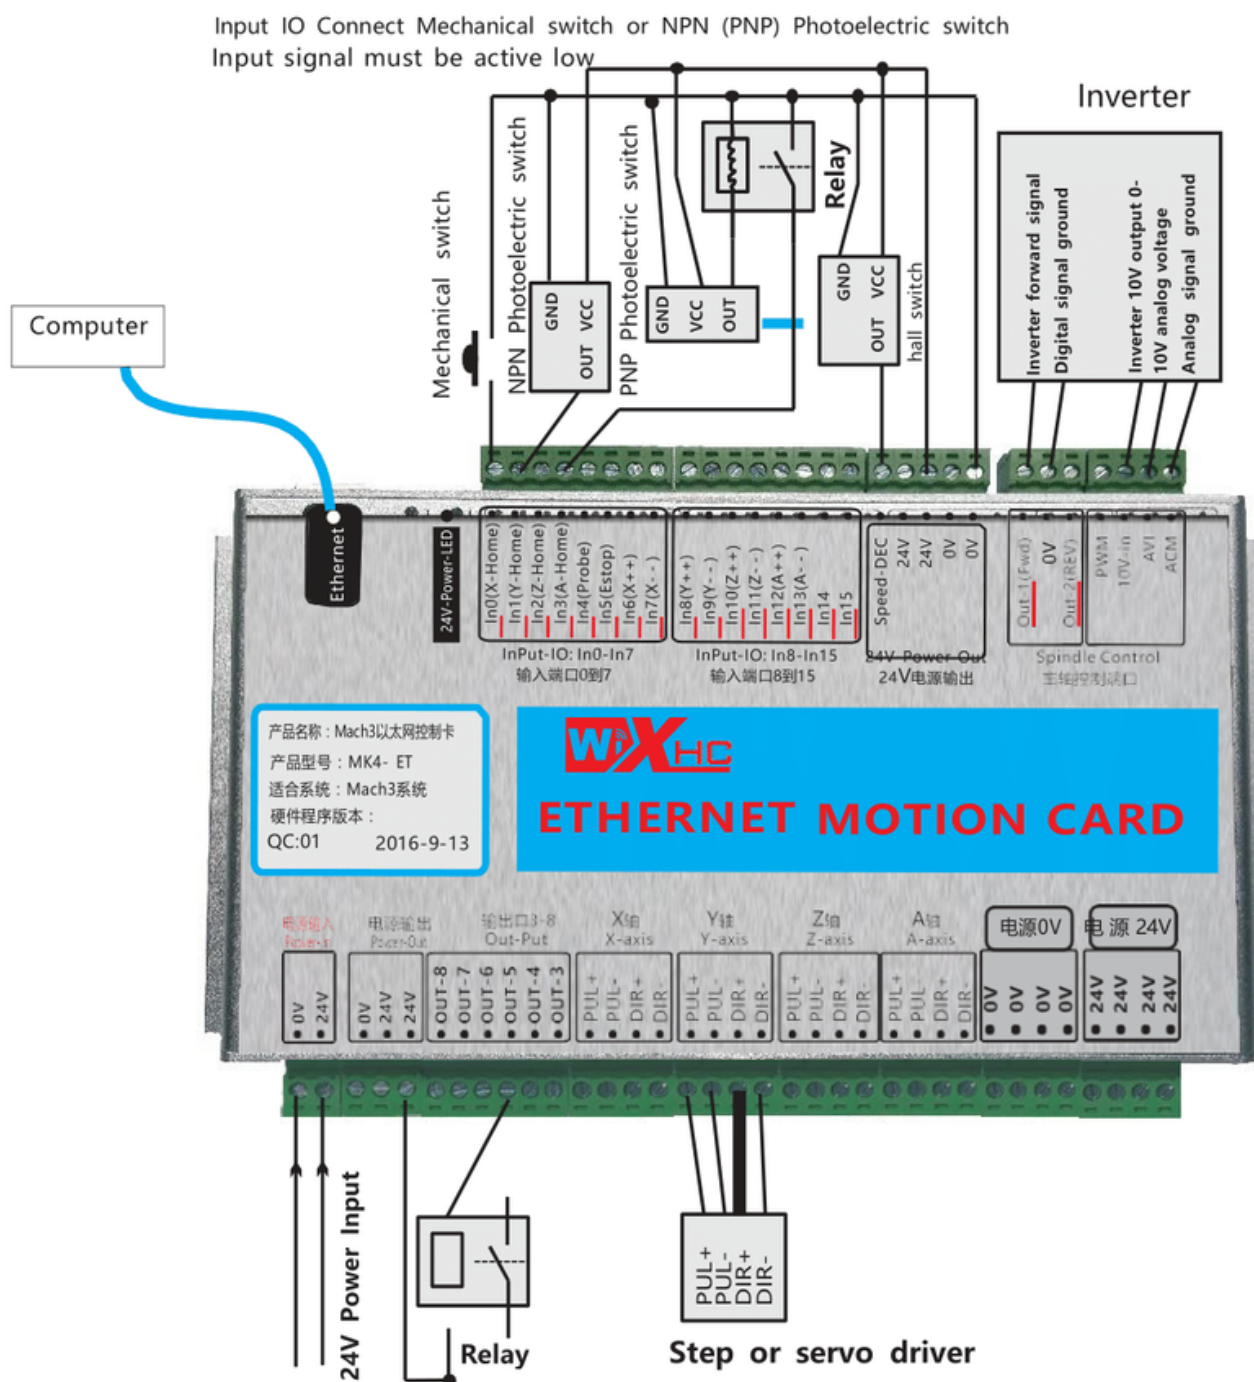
Input IO Connect Mechanical switch or NPN (PNP) Photoelectric switch
Input signal must be active low

Inverter

Computer

Mechanical switch
NPN Photoelectric switch
GND VCC OUT
PNP Photoelectric switch
GND VCC OUT
Relay
GND VCC OUT
hall switch

Inverter forward signal
Digital signal ground
Inverter 10V output 0-10V analog voltage
Analog signal ground

Ethernet
24V-Power-LED
In0(X-Home) In1(Y-Home) In2(Z-Home) In3(A-Home) In4(Probe) In5(Estop) In6(X++) In7(X--)
InPut-IO: In0-In7
输入端口0到7
In8(Y++) In9(Y--) In10(Z++) In11(Z--) In12(A++) In13(A--) In14 In15
InPut-IO: In8-In15
输入端口8到15
Speed-DEC 24V 24V 0V 0V
24V Power Out
24V电源输出
Out 1(Fwd) 0V Out 2(REV) PWM 10V-in AVI ACM
Spindle Control
主轴控制端口

产品名称：Mach3以太网控制卡
产品型号：MK4- ET
适合系统：Mach3系统
硬件程序版本：
QC:01 2016-9-13

WXHC
ETHERNET MOTION CARD

电源输入 Power-in
电源输出 Power-Out
输出口3-8 Out-Put
X轴 X-axis
Y轴 Y-axis
Z轴 Z-axis
A轴 A-axis
电源0V
电源 24V
0V 24V
0V 24V 24V
OUT-8 OUT-7 OUT-6 OUT-5 OUT-4 OUT-3
PUL+ PUL- DIR+ DIR-
PUL+ PUL- DIR+ DIR-
PUL+ PUL- DIR+ DIR-
PUL+ PUL- DIR+ DIR-
0V 0V 0V 0V
24V 24V 24V 24V

24V Power Input
Relay
PUL+ PUL- DIR+ DIR-
Step or servo driver